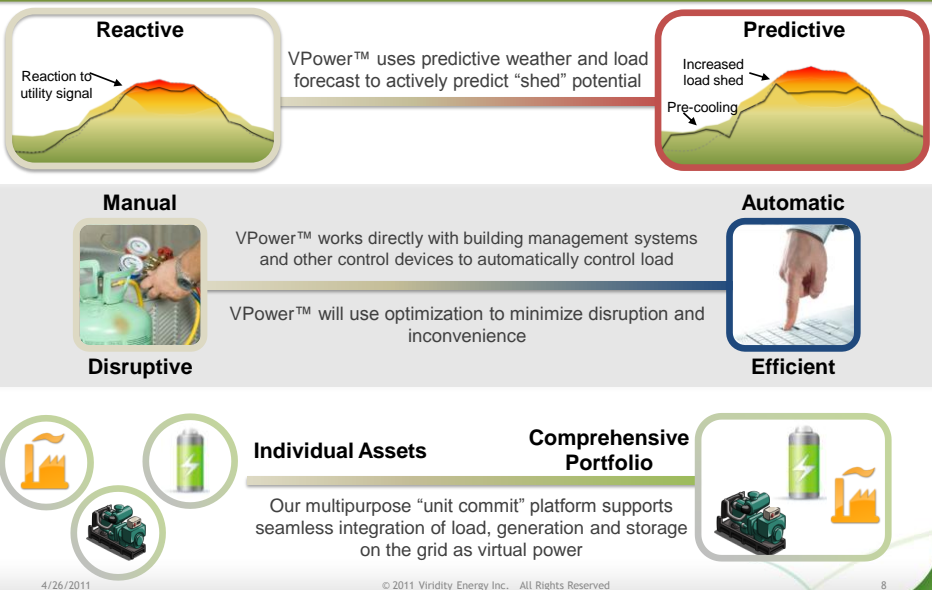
Reactive

Reaction to utility signal

VPower™ uses predictive weather and load forecast to actively predict "shed" potential

Predictive

Increased load shed

Pre-cooling

Manual

VPower™ works directly with building management systems and other control devices to automatically control load

Automatic

VPower™ will use optimization to minimize disruption and inconvenience

Disruptive

Efficient

Individual Assets

Comprehensive Portfolio

Our multipurpose "unit commit" platform supports seamless integration of load, generation and storage on the grid as virtual power

4/26/2011

© 2011 Viridity Energy Inc. All Rights Reserved

8